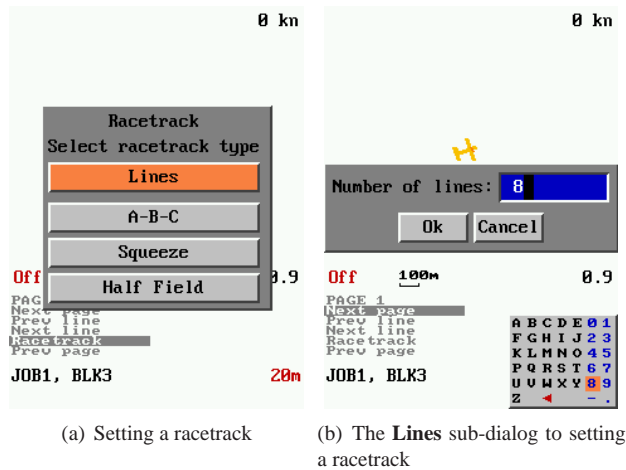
0 kn

Racetrack
Select racetrack type

Lines

A-B-C

Squeeze

Half Field

Off

0.9

PAGE
Next page
Prev line
Next line
Racetrack
Prev page

JOB1, BLK3

20m

(a) Setting a racetrack

0 kn

Number of lines: 8

Ok

Cancel

Off

100m

0.9

PAGE 1
Next page
Prev line
Next line
Racetrack
Prev page

JOB1, BLK3

| A | B | C | D | E | 0 | 1 |
|---|---|---|---|---|---|---|
| F | G | H | I | J | 2 | 3 |
| K | L | M | N | O | 4 | 5 |
| P | Q | R | S | T | 6 | 7 |
| U | V | W | X | Y | 8 | 9 |
| Z | | ◄ | | | - | . |

(b) The **Lines** sub-dialog to setting a racetrack